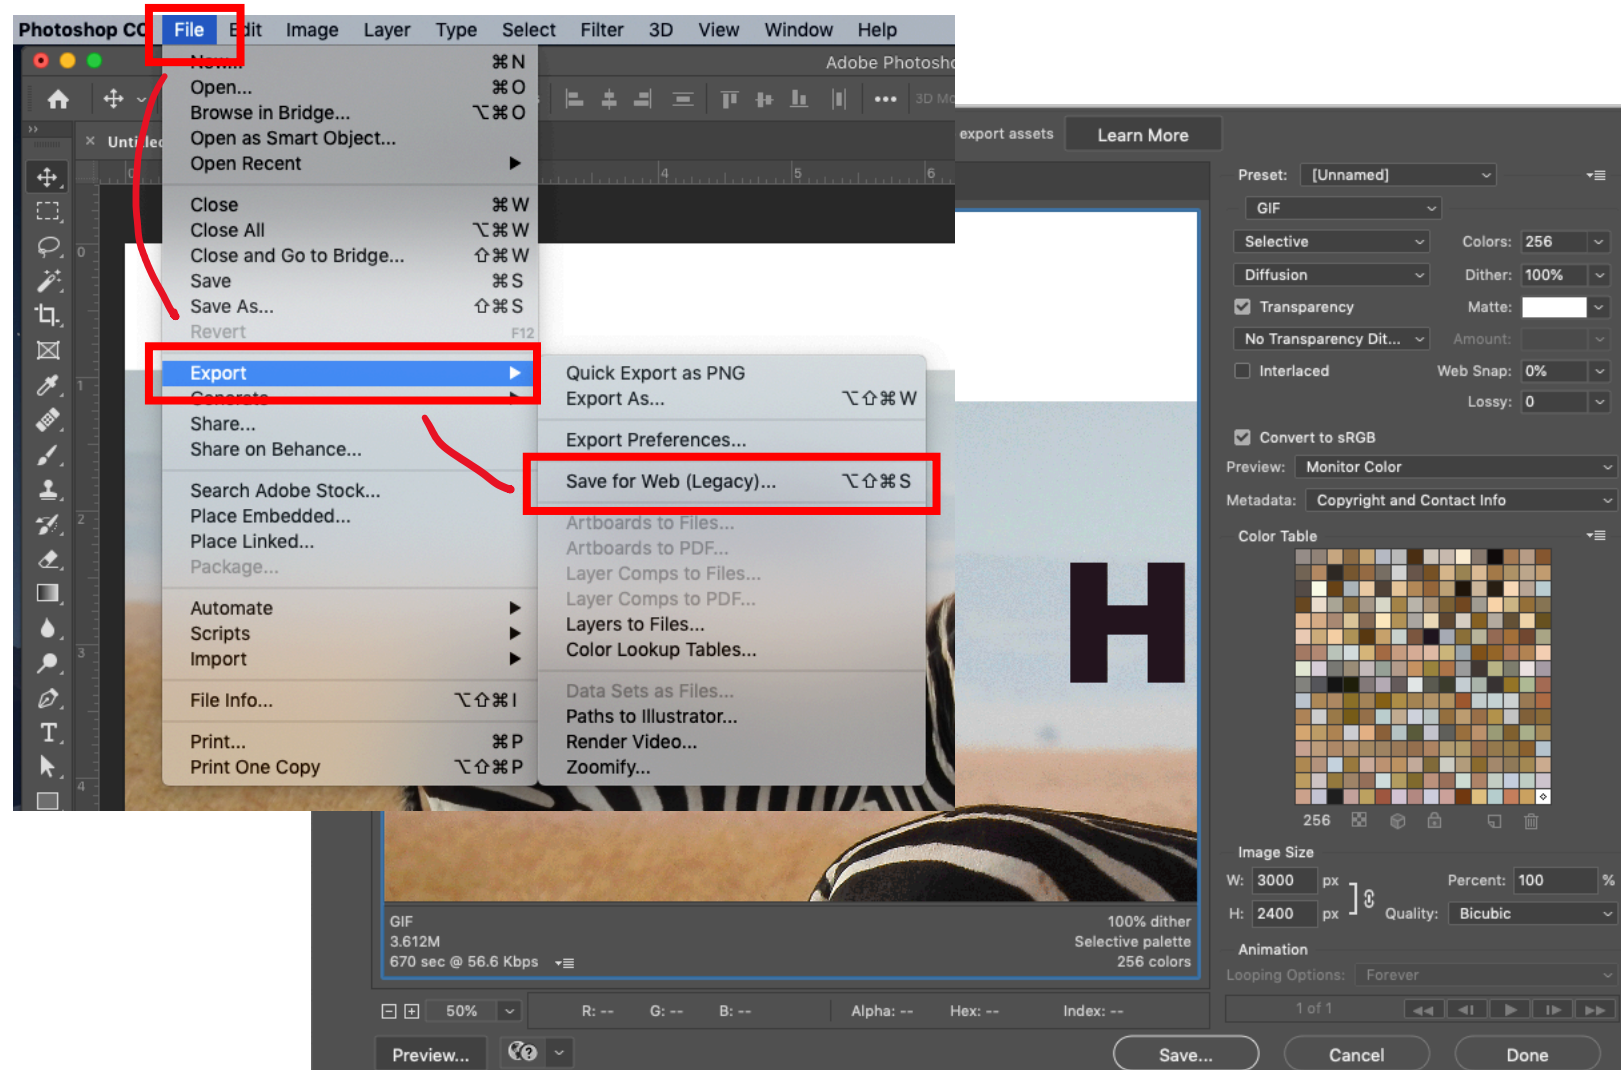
Photoshop CC File Edit Image Layer Type Select Filter 3D View Window Help

Adobe Photosh

Unti led

New... ⌘N
Open... ⌘O
Browse in Bridge... ⌥⌘O
Open as Smart Object...
Open Recent

Close ⌘W
Close All ⌥⌘W
Close and Go to Bridge... ⇧⌘W
Save ⌘S
Save As... ⇧⌘S
Revert F12

Export
Generate
Share...
Share on Behance...

Search Adobe Stock...
Place Embedded...
Place Linked...
Package...

Automate
Scripts
Import

File Info... ⌥⇧⌘I

Print... ⌘P
Print One Copy ⌥⇧⌘P

Quick Export as PNG
Export As... ⌥⇧⌘W

Export Preferences...

Save for Web (Legacy)... ⌥⇧⌘S

Artboards to Files...
Artboards to PDF...
Layer Comps to Files...
Layer Comps to PDF...
Layers to Files...
Color Lookup Tables...

Data Sets as Files...
Paths to Illustrator...
Render Video...
Zoomify...

export assets Learn More

Preset: [Unnamed]
GIF
Selective Colors: 256
Diffusion Dither: 100%
Transparency Matte:
No Transparency Dit... Amount:
Interlaced Web Snap: 0%
Lossy: 0
Convert to sRGB
Preview: Monitor Color
Metadata: Copyright and Contact Info
Color Table
256

Image Size
W: 3000 px Percent: 100 %
H: 2400 px Quality: Bicubic
Animation
Looping Options: Forever
1 of 1

H

GIF
3.612M
670 sec @ 56.6 Kbps
100% dither
Selective palette
256 colors

50% R: -- G: -- B: -- Alpha: -- Hex: -- Index: --

Preview... Save... Cancel Done